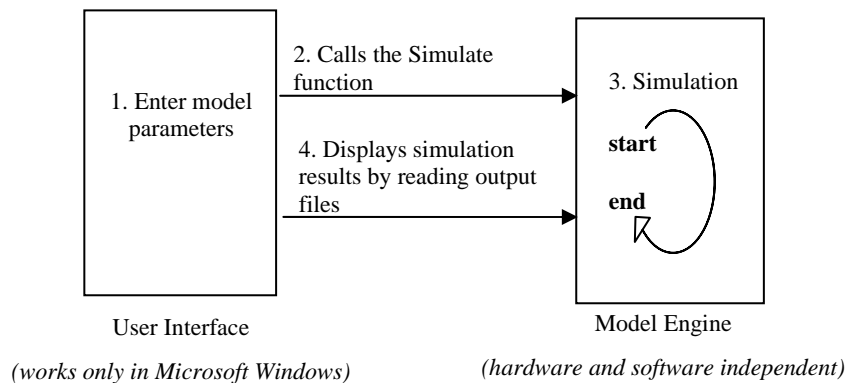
1. Enter model parameters

2. Calls the Simulate function

4. Displays simulation results by reading output files

3. Simulation

start

end

User Interface

Model Engine

(works only in Microsoft Windows)

(hardware and software independent)